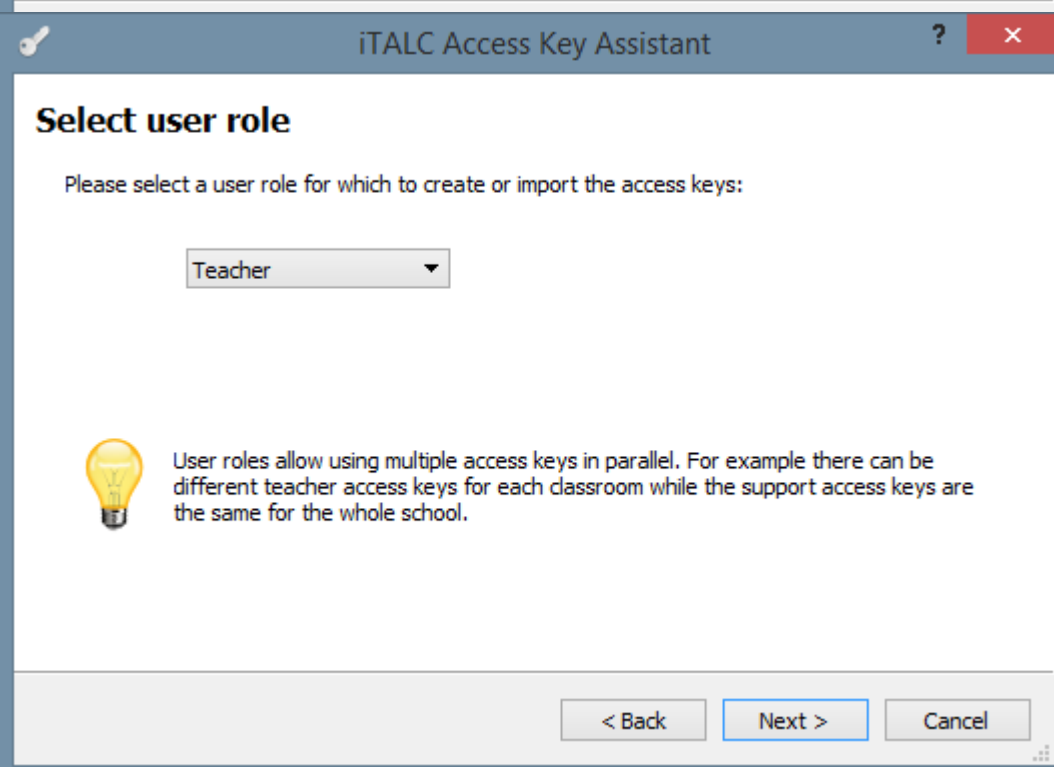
iTALC Access Key Assistant

?

×

Select user role

Please select a user role for which to create or import the access keys:

Teacher

User roles allow using multiple access keys in parallel. For example there can be different teacher access keys for each classroom while the support access keys are the same for the whole school.

< Back

Next >

Cancel